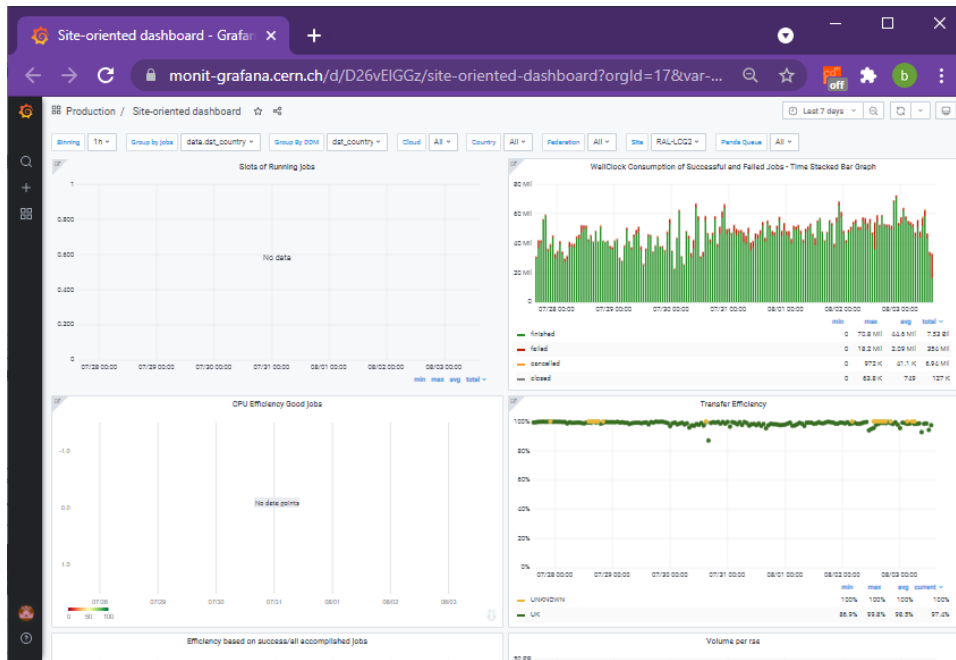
Site-oriented dashboard - Grafan
+
monit-grafana.cern.ch/d/D26vElGGz/site-oriented-dashboard?orgId=17&var-...
off
b

Production / Site-oriented dashboard

Last 7 days

Binning 1h
Group by Jobs data.dst_country
Group By DDM dst_country
Cloud All
Country All
Federation All
Site RAL-LCG2
Panda Queue All

Slots of Running Jobs

1
0.800
0.600
0.400
0.200
0
No data
07/28 00:00 07/29 00:00 07/30 00:00 07/31 00:00 08/01 00:00 08/02 00:00 08/03 00:00
min max avg total

WallClock Consumption of Successful and Failed Jobs - Time Stacked Bar Graph

80 Mil
60 Mil
40 Mil
20 Mil
0
07/28 00:00 07/29 00:00 07/30 00:00 07/31 00:00 08/01 00:00 08/02 00:00 08/03 00:00

| | min | max | avg | total |
|---|---|---|---|---|
| finished | 0 | 70.8 Mil | 44.6 Mil | 7.53 Bil |
| failed | 0 | 18.2 Mil | 2.09 Mil | 354 Mil |
| cancelled | 0 | 973 K | 41.1 K | 6.94 Mil |
| closed | 0 | 63.8 K | 749 | 127 K |

CPU Efficiency Good Jobs

-1.0
0.0
1.0
No data points
07/28 07/29 07/30 07/31 08/01 08/02 08/03
0 50 100

Transfer Efficiency

100%
80%
60%
40%
20%
0%
07/28 00:00 07/29 00:00 07/30 00:00 07/31 00:00 08/01 00:00 08/02 00:00 08/03 00:00

| | min | max | avg | current |
|---|---|---|---|---|
| UNKNOWN | 100% | 100% | 100% | 100% |
| UK | 86.9% | 99.8% | 98.5% | 97.4% |

Efficiency based on success/all accomplished jobs

Volume per rse